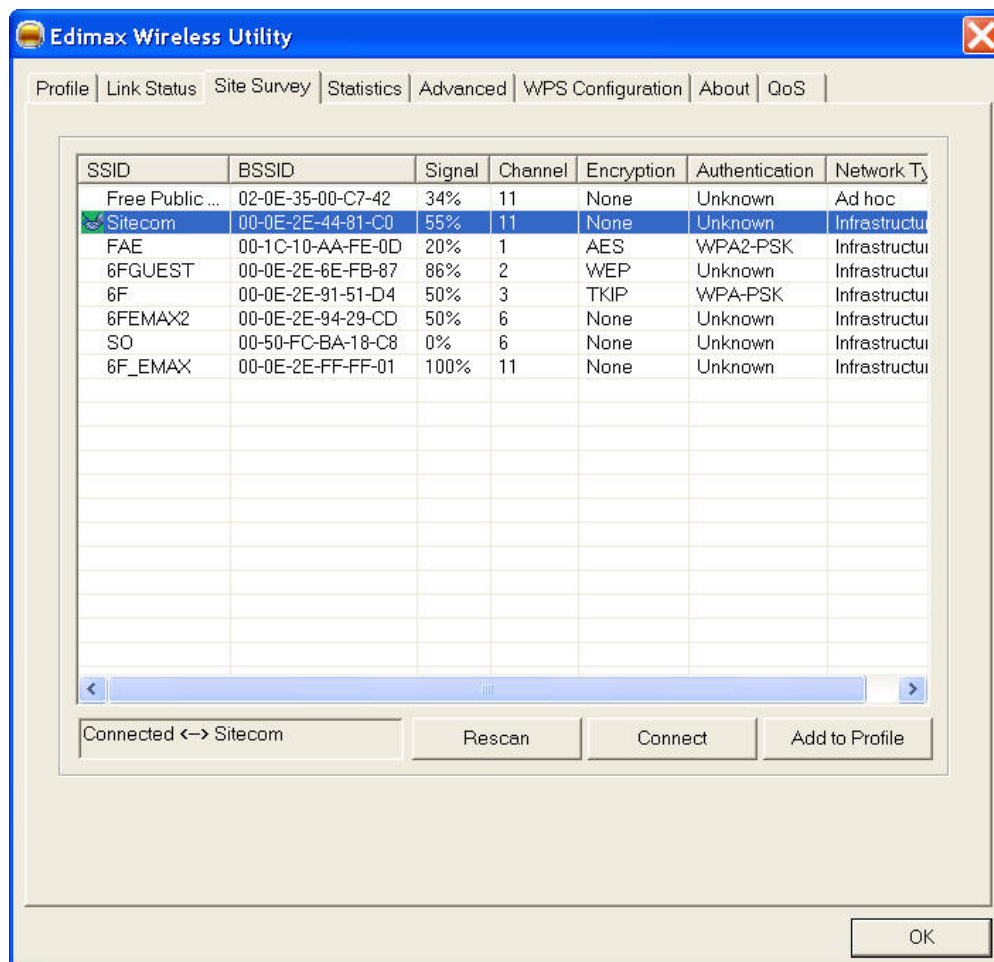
Edimax Wireless Utility

Profile | Link Status | Site Survey | Statistics | Advanced | WPS Configuration | About | QoS

| SSID | BSSID | Signal | Channel | Encryption | Authentication | Network Ty |
|---|---|---|---|---|---|---|
| Free Public ... | 02-0E-35-00-C7-42 | 34% | 11 | None | Unknown | Ad hoc |
| Sitecom | 00-0E-2E-44-81-C0 | 55% | 11 | None | Unknown | Infrastructui |
| FAE | 00-1C-10-AA-FE-0D | 20% | 1 | AES | WPA2-PSK | Infrastructui |
| 6FGUEST | 00-0E-2E-6E-FB-87 | 86% | 2 | WEP | Unknown | Infrastructui |
| 6F | 00-0E-2E-91-51-D4 | 50% | 3 | TKIP | WPA-PSK | Infrastructui |
| 6FEMAX2 | 00-0E-2E-94-29-CD | 50% | 6 | None | Unknown | Infrastructui |
| SO | 00-50-FC-BA-18-C8 | 0% | 6 | None | Unknown | Infrastructui |
| 6F_EMAX | 00-0E-2E-FF-FF-01 | 100% | 11 | None | Unknown | Infrastructui |

Connected <-> Sitecom

Rescan

Connect

Add to Profile

OK